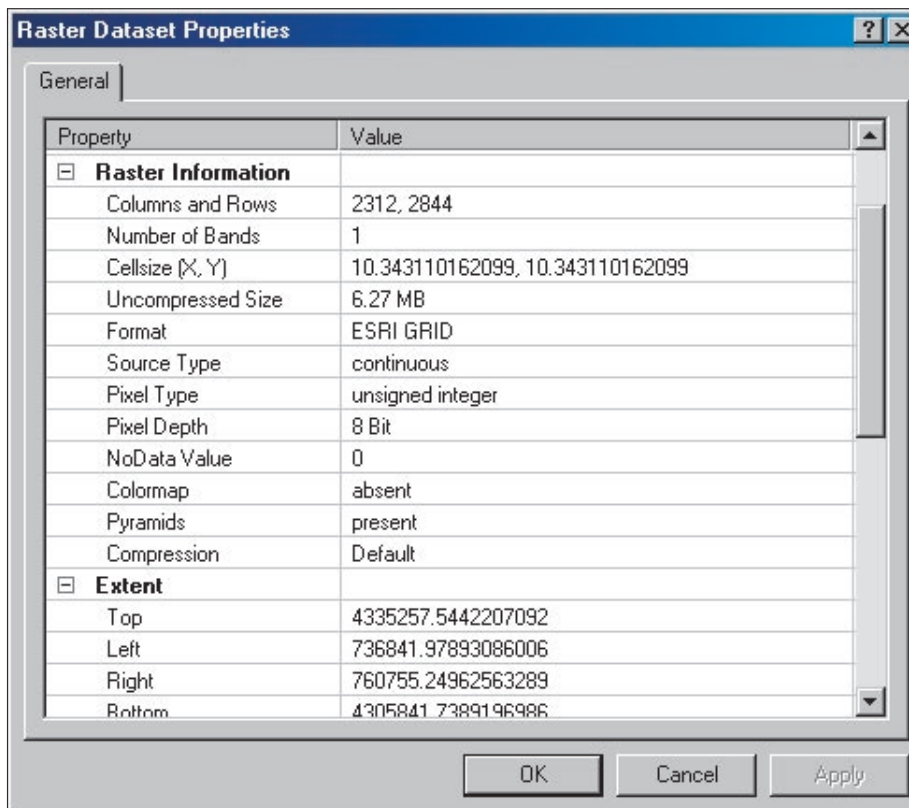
Raster Dataset Properties

?

X

General

| Property | Value |
|---|---|
| ⊟ **Raster Information** | |
| Columns and Rows | 2312, 2844 |
| Number of Bands | 1 |
| Cellsize (X, Y) | 10.343110162099, 10.343110162099 |
| Uncompressed Size | 6.27 MB |
| Format | ESRI GRID |
| Source Type | continuous |
| Pixel Type | unsigned integer |
| Pixel Depth | 8 Bit |
| NoData Value | 0 |
| Colormap | absent |
| Pyramids | present |
| Compression | Default |
| ⊟ **Extent** | |
| Top | 4335257.5442207092 |
| Left | 736841.97893086006 |
| Right | 760755.24962563289 |
| Bottom | 4305841.7389196986 |

OK

Cancel

Apply